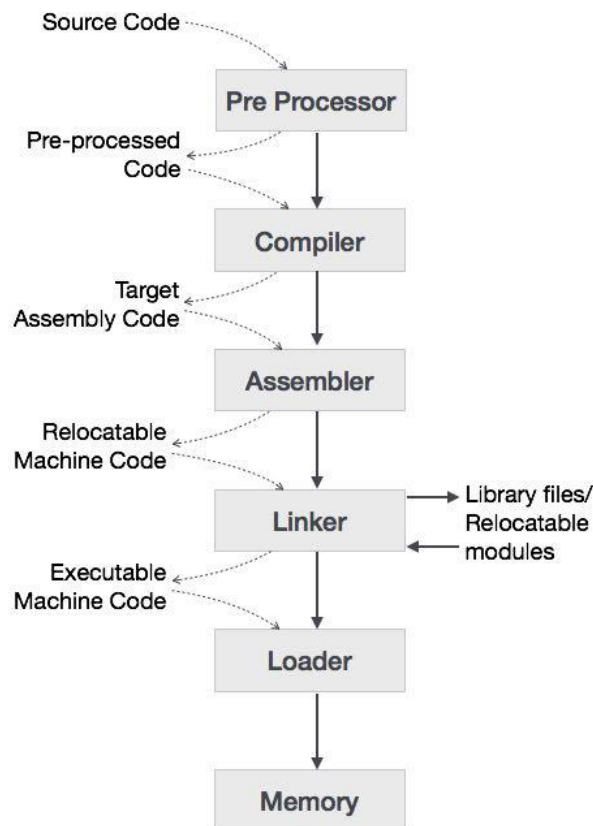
Source Code

Pre Processor

Pre-processed Code

Compiler

Target Assembly Code

Assembler

Relocatable Machine Code

Linker

Library files/ Relocatable modules

Executable Machine Code

Loader

Memory